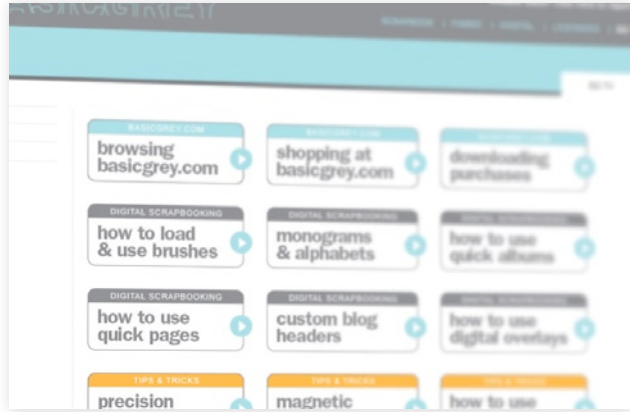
BASICGREY

BASICGREY.COM
browsing basicgrey.com

BASICGREY.COM
shopping at basicgrey.com

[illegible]
downloading purchases

DIGITAL SCRAPBOOKING
how to load & use brushes

DIGITAL SCRAPBOOKING
monograms & alphabets

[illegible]
how to use quick albums

DIGITAL SCRAPBOOKING
how to use quick pages

DIGITAL SCRAPBOOKING
custom blog headers

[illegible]
how to use digital overlays

TIPS & TRICKS
precision

TIPS & TRICKS
magnetic

TIPS & TRICKS
how to use